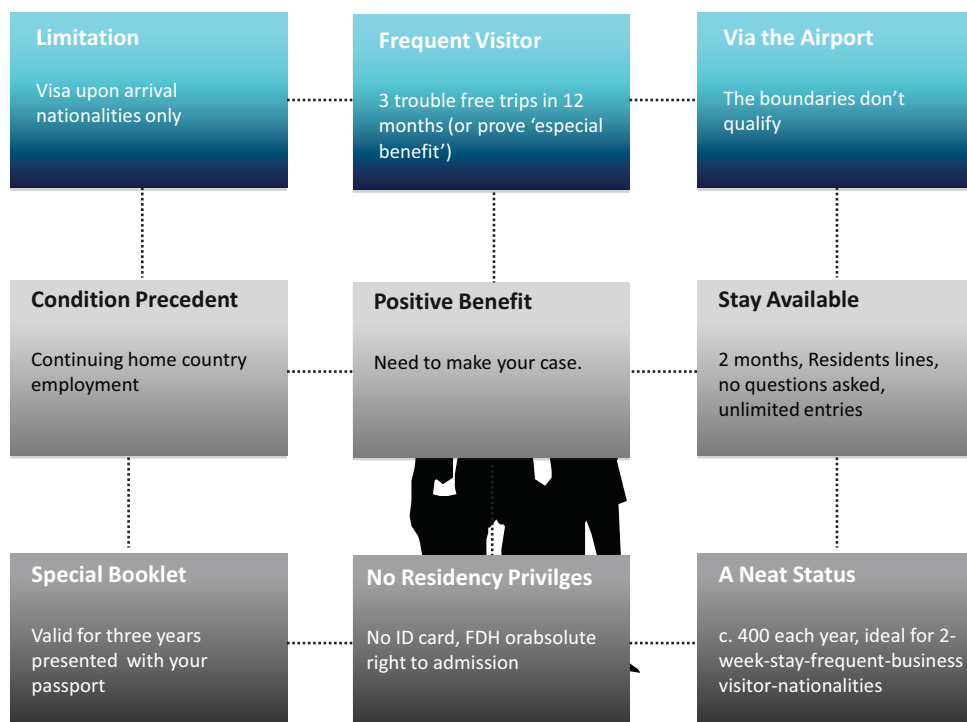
Limitation

Visa upon arrival nationalities only

Frequent Visitor

3 trouble free trips in 12 months (or prove 'especial benefit')

Via the Airport

The boundaries don't qualify

Condition Precedent

Continuing home country employment

Positive Benefit

Need to make your case.

Stay Available

2 months, Residents lines, no questions asked, unlimited entries

Special Booklet

Valid for three years presented with your passport

No Residency Privilges

No ID card, FDH orabsolute right to admission

A Neat Status

c. 400 each year, ideal for 2-week-stay-frequent-business visitor-nationalities